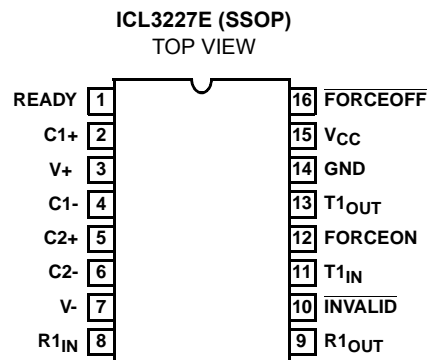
ICL3227E (SSOP)
TOP VIEW

READY 1
C1+ 2
V+ 3
C1- 4
C2+ 5
C2- 6
V- 7
R1$_{IN}$ 8

16 $\overline{\text{FORCEOFF}}$
15 V$_{CC}$
14 GND
13 T1$_{OUT}$
12 FORCEON
11 T1$_{IN}$
10 $\overline{\text{INVALID}}$
9 R1$_{OUT}$